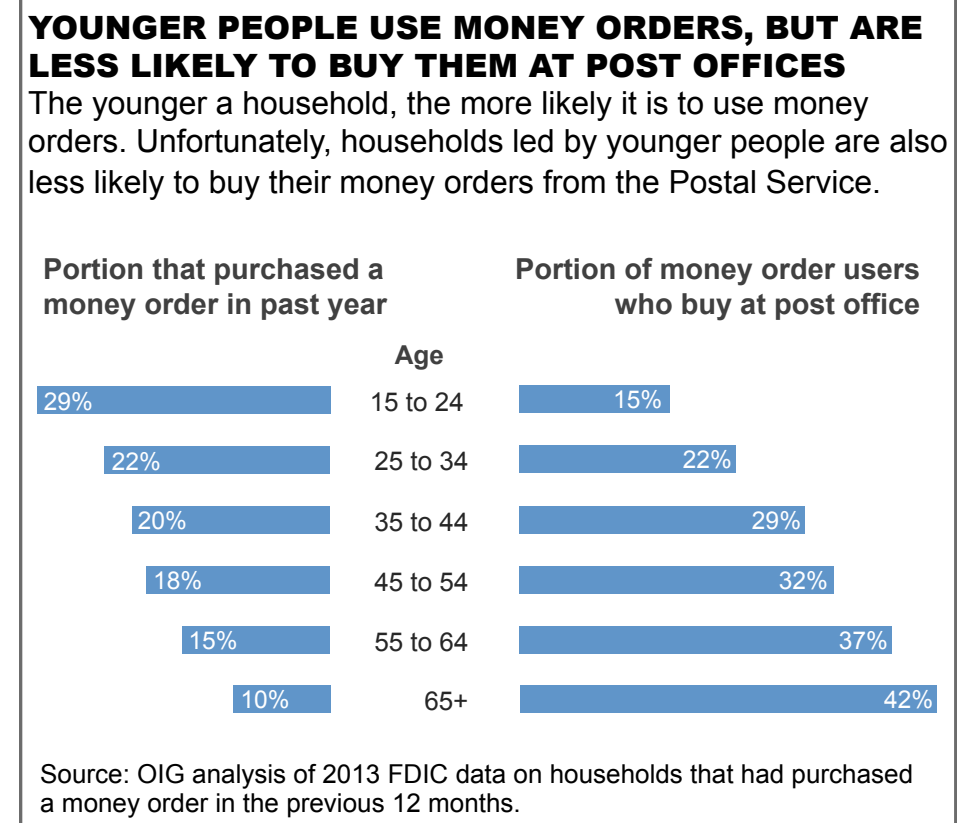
YOUNGER PEOPLE USE MONEY ORDERS, BUT ARE LESS LIKELY TO BUY THEM AT POST OFFICES

The younger a household, the more likely it is to use money orders. Unfortunately, households led by younger people are also less likely to buy their money orders from the Postal Service.

| Portion that purchased a money order in past year | Age | Portion of money order users who buy at post office |
|---|---|---|
| 29% | 15 to 24 | 15% |
| 22% | 25 to 34 | 22% |
| 20% | 35 to 44 | 29% |
| 18% | 45 to 54 | 32% |
| 15% | 55 to 64 | 37% |
| 10% | 65+ | 42% |

Source: OIG analysis of 2013 FDIC data on households that had purchased a money order in the previous 12 months.